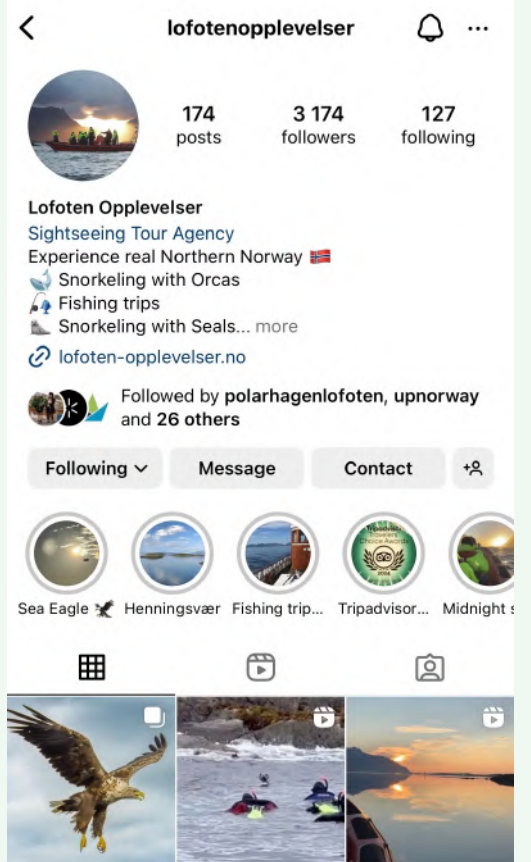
lofotenopplevelser

174
posts

3 174
followers

127
following

Lofoten Opplevelser
Sightseeing Tour Agency
Experience real Northern Norway 🇳🇴
🐋 Snorkeling with Orcas
🎣 Fishing trips
🦭 Snorkeling with Seals... more
lofoten-opplevelser.no

Followed by polarhagenlofoten, upnorway and 26 others

Following
Message
Contact

Sea Eagle
Henningsvær
Fishing trip...
Tripadvisor...
Midnight s